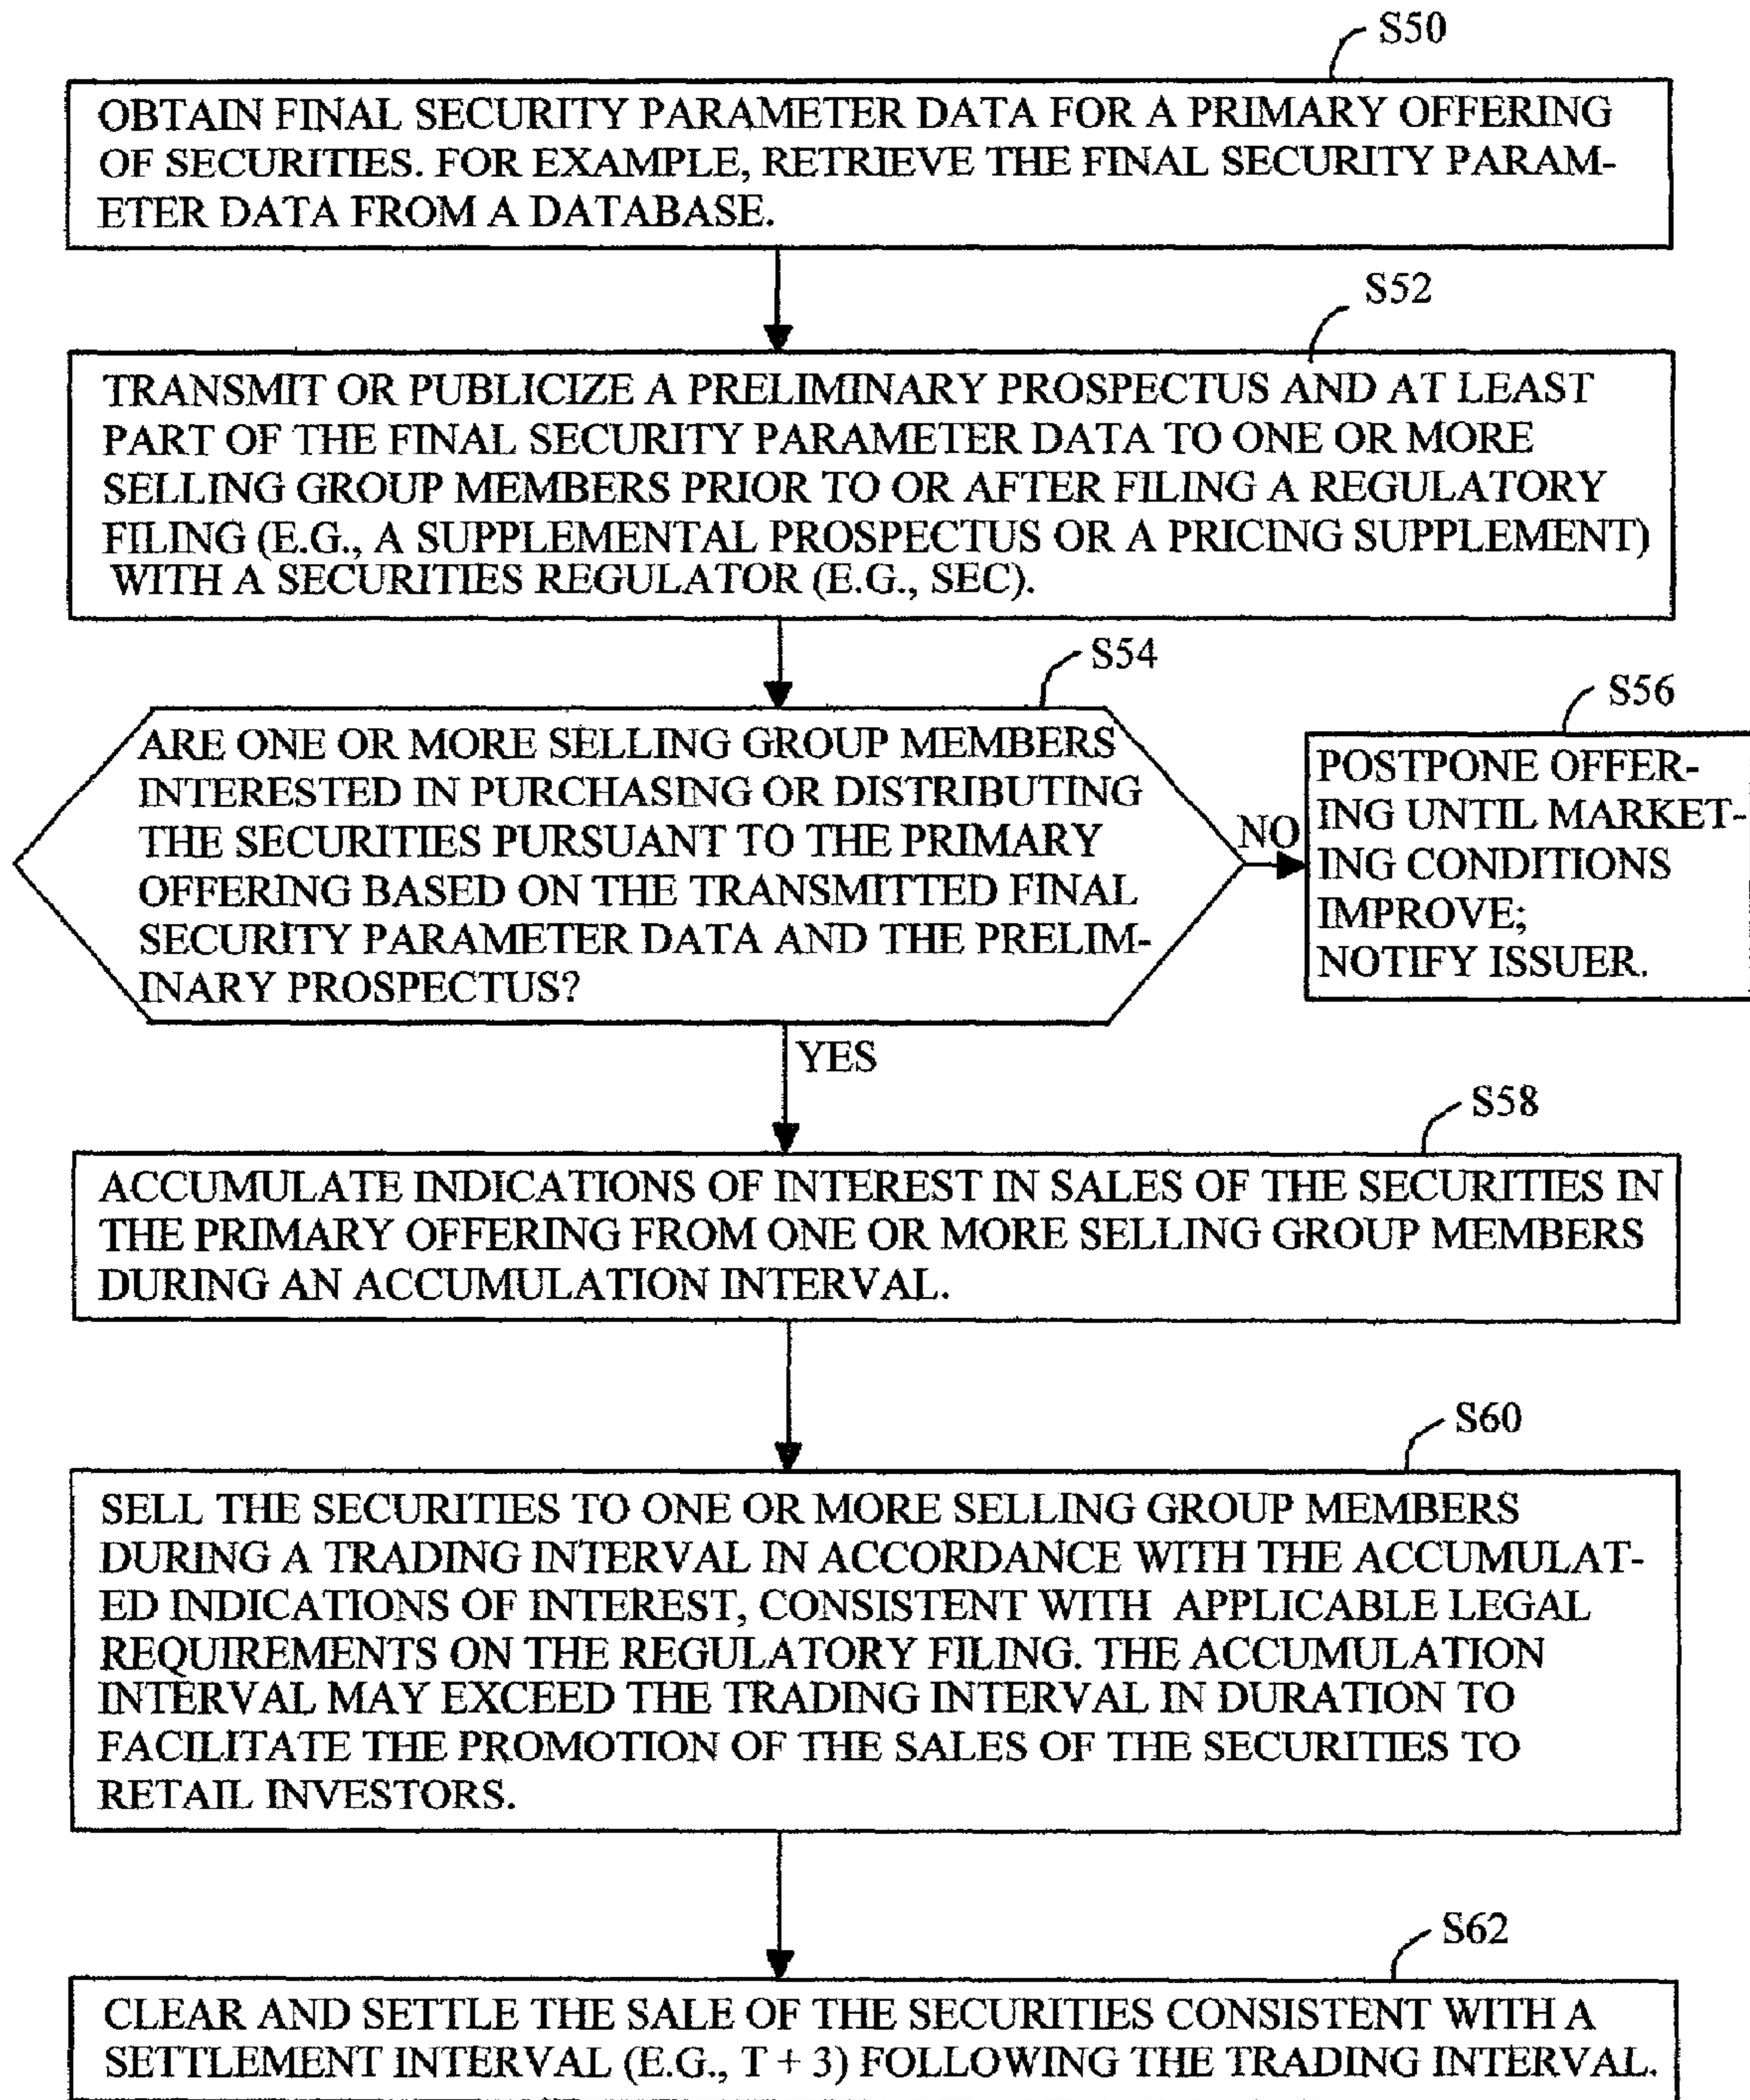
S50

OBTAIN FINAL SECURITY PARAMETER DATA FOR A PRIMARY OFFERING OF SECURITIES. FOR EXAMPLE, RETRIEVE THE FINAL SECURITY PARAMETER DATA FROM A DATABASE.

S52

TRANSMIT OR PUBLICIZE A PRELIMINARY PROSPECTUS AND AT LEAST PART OF THE FINAL SECURITY PARAMETER DATA TO ONE OR MORE SELLING GROUP MEMBERS PRIOR TO OR AFTER FILING A REGULATORY FILING (E.G., A SUPPLEMENTAL PROSPECTUS OR A PRICING SUPPLEMENT) WITH A SECURITIES REGULATOR (E.G., SEC).

S54

ARE ONE OR MORE SELLING GROUP MEMBERS INTERESTED IN PURCHASING OR DISTRIBUTING THE SECURITIES PURSUANT TO THE PRIMARY OFFERING BASED ON THE TRANSMITTED FINAL SECURITY PARAMETER DATA AND THE PRELIMINARY PROSPECTUS?

NO

S56

POSTPONE OFFERING UNTIL MARKETING CONDITIONS IMPROVE; NOTIFY ISSUER.

YES

S58

ACCUMULATE INDICATIONS OF INTEREST IN SALES OF THE SECURITIES IN THE PRIMARY OFFERING FROM ONE OR MORE SELLING GROUP MEMBERS DURING AN ACCUMULATION INTERVAL.

S60

SELL THE SECURITIES TO ONE OR MORE SELLING GROUP MEMBERS DURING A TRADING INTERVAL IN ACCORDANCE WITH THE ACCUMULATED INDICATIONS OF INTEREST, CONSISTENT WITH APPLICABLE LEGAL REQUIREMENTS ON THE REGULATORY FILING. THE ACCUMULATION INTERVAL MAY EXCEED THE TRADING INTERVAL IN DURATION TO FACILITATE THE PROMOTION OF THE SALES OF THE SECURITIES TO RETAIL INVESTORS.

S62

CLEAR AND SETTLE THE SALE OF THE SECURITIES CONSISTENT WITH A SETTLEMENT INTERVAL (E.G., T + 3) FOLLOWING THE TRADING INTERVAL.